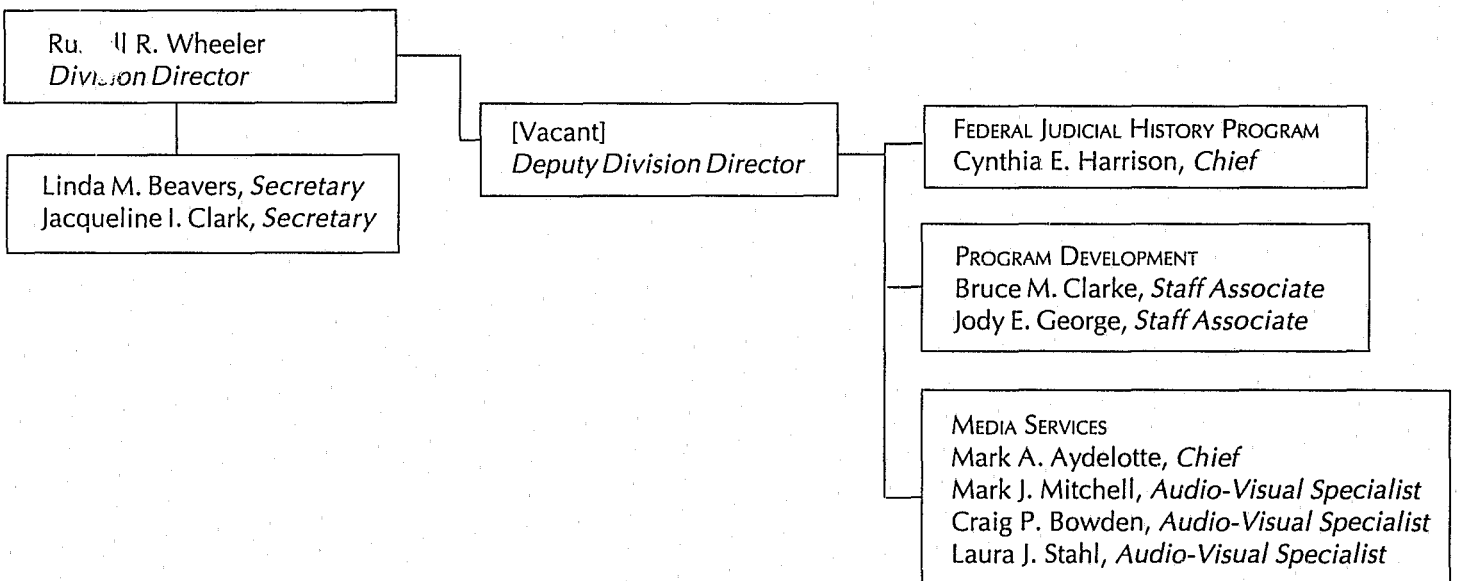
Ru. ll R. Wheeler
Div..on Director

Linda M. Beavers, *Secretary*
Jacqueline I. Clark, *Secretary*

[Vacant]
*Deputy Division Director*

Federal Judicial History Program
Cynthia E. Harrison, *Chief*

Program Development
Bruce M. Clarke, *Staff Associate*
Jody E. George, *Staff Associate*

Media Services
Mark A. Aydelotte, *Chief*
Mark J. Mitchell, *Audio-Visual Specialist*
Craig P. Bowden, *Audio-Visual Specialist*
Laura J. Stahl, *Audio-Visual Specialist*